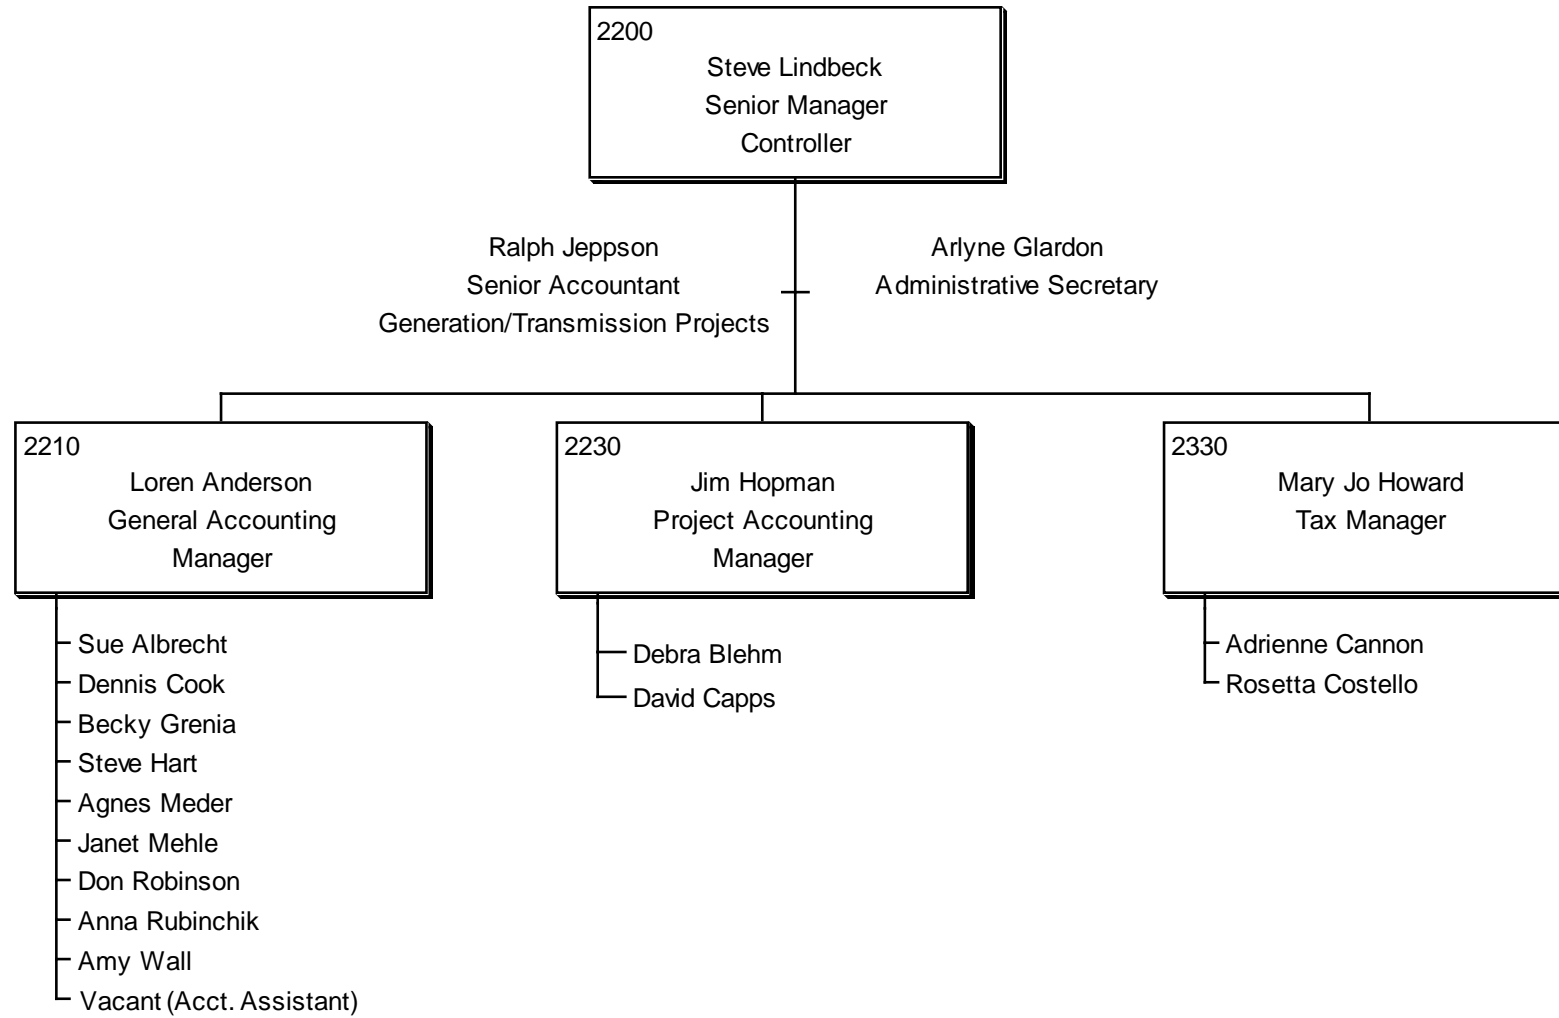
2200
Steve Lindbeck
Senior Manager
Controller

Ralph Jeppson
Senior Accountant
Generation/Transmission Projects

Arlyne Glardon
Administrative Secretary

2210
Loren Anderson
General Accounting
Manager

Sue Albrecht
Dennis Cook
Becky Grenia
Steve Hart
Agnes Meder
Janet Mehle
Don Robinson
Anna Rubinchik
Amy Wall
Vacant (Acct. Assistant)

2230
Jim Hopman
Project Accounting
Manager

Debra Blehm
David Capps

2330
Mary Jo Howard
Tax Manager

Adrienne Cannon
Rosetta Costello